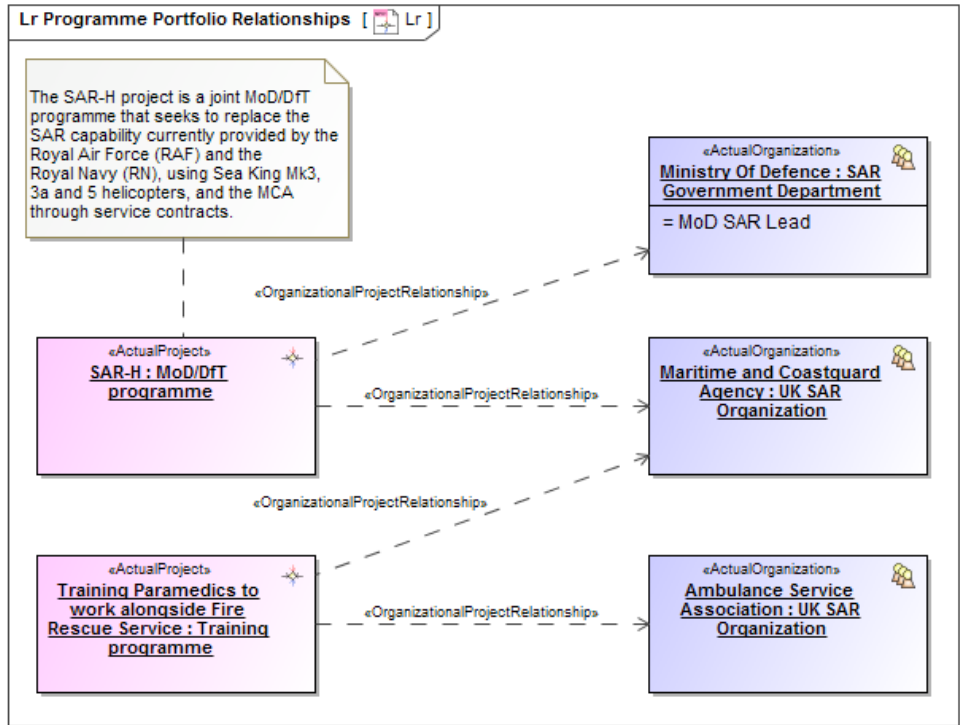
Lr Programme Portfolio Relationships [ Lr ]

The SAR-H project is a joint MoD/DfT programme that seeks to replace the SAR capability currently provided by the Royal Air Force (RAF) and the Royal Navy (RN), using Sea King Mk3, 3a and 5 helicopters, and the MCA through service contracts.

«ActualOrganization»
Ministry Of Defence : SAR Government Department
= MoD SAR Lead

«OrganizationalProjectRelationship»

«ActualProject»
SAR-H : MoD/DfT programme

«OrganizationalProjectRelationship»

«ActualOrganization»
Maritime and Coastguard Agency : UK SAR Organization

«OrganizationalProjectRelationship»

«ActualProject»
Training Paramedics to work alongside Fire Rescue Service : Training programme

«OrganizationalProjectRelationship»

«ActualOrganization»
Ambulance Service Association : UK SAR Organization